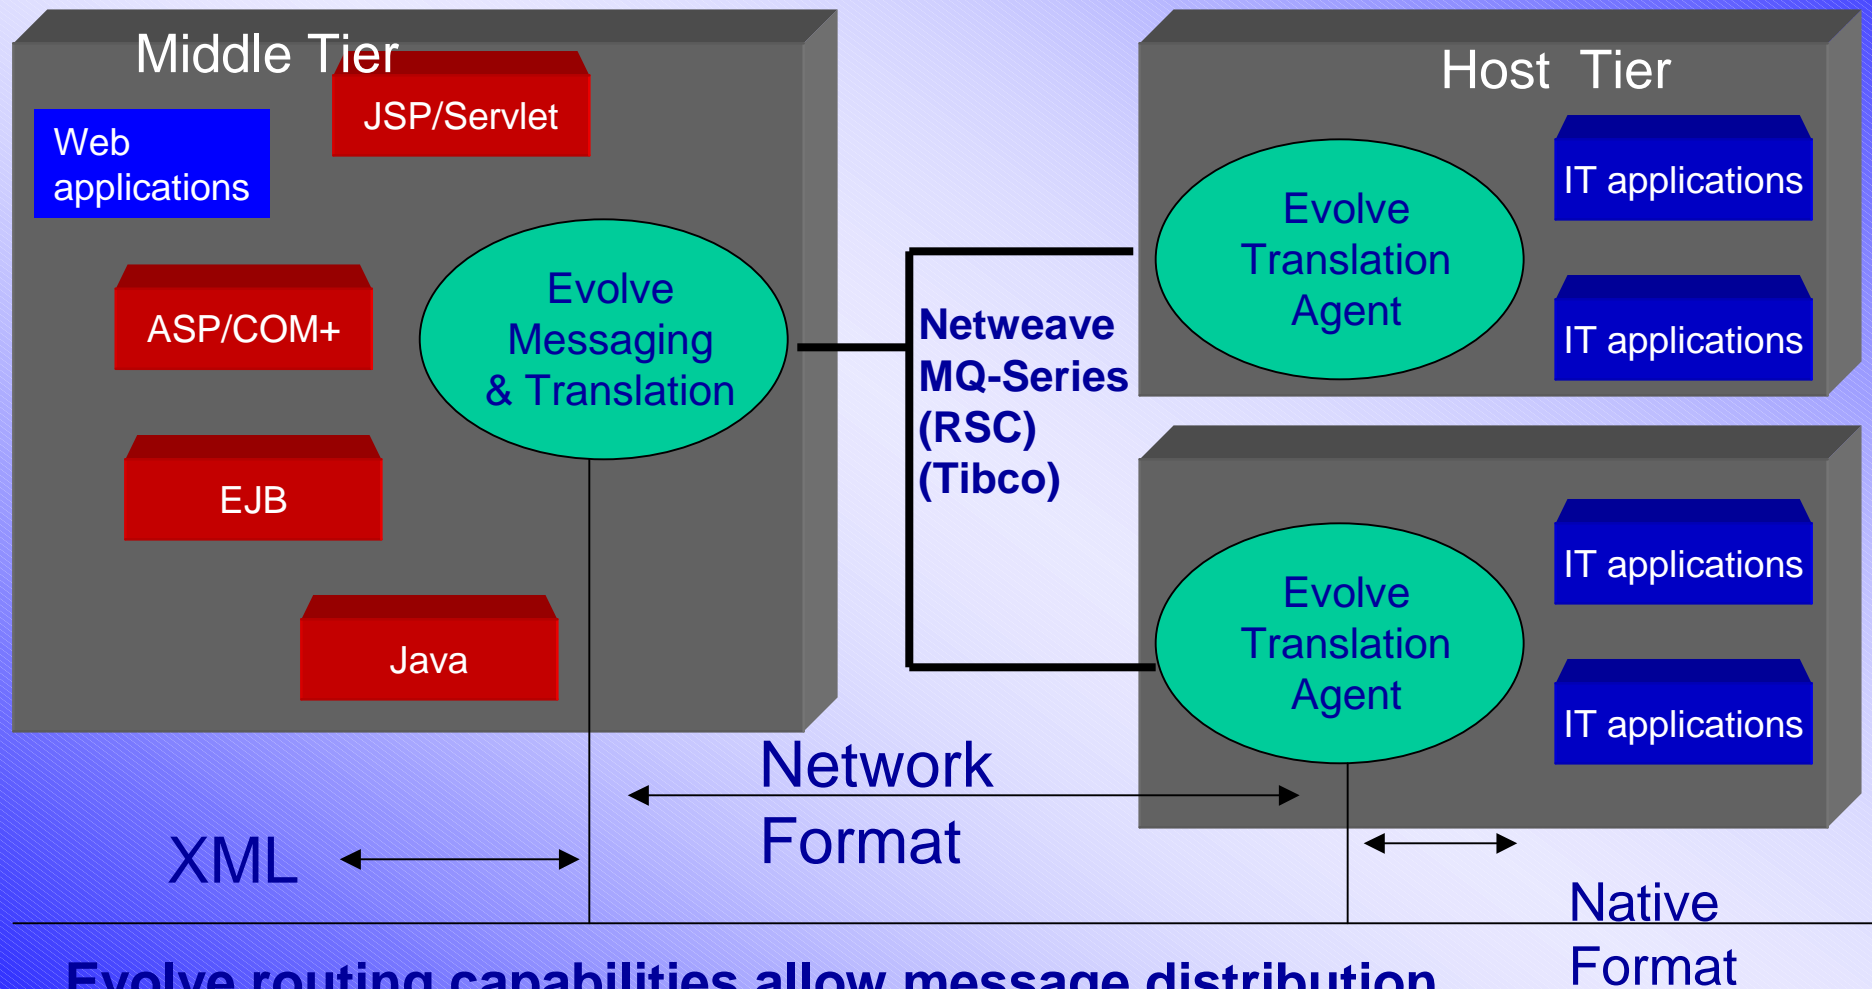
Middle Tier

JSP/Servlet

Web applications

ASP/COM+

Evolve Messaging & Translation

EJB

Java

Host Tier

Evolve Translation Agent

IT applications

IT applications

Netweave MQ-Series (RSC) (Tibco)

Evolve Translation Agent

IT applications

IT applications

Network Format

XML

Native Format

Evolve routing capabilities allow message distribution